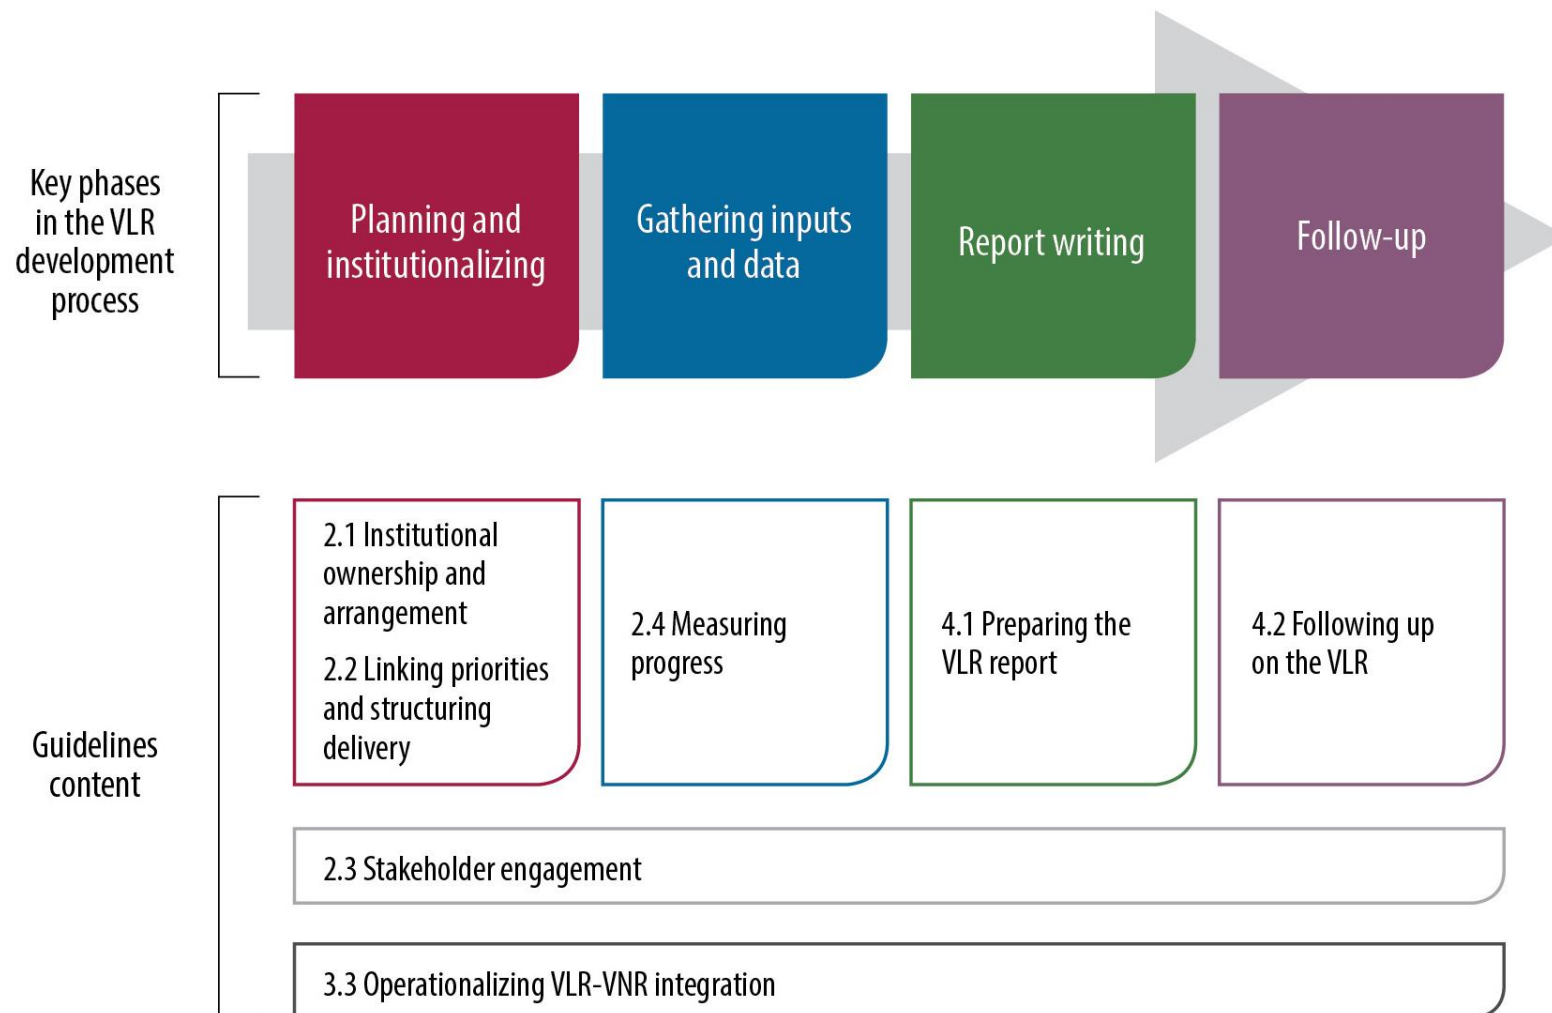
Key phases in the VLR development process

Planning and institutionalizing

Gathering inputs and data

Report writing

Follow-up

Guidelines content

2.1 Institutional ownership and arrangement

2.2 Linking priorities and structuring delivery

2.4 Measuring progress

4.1 Preparing the VLR report

4.2 Following up on the VLR

2.3 Stakeholder engagement

3.3 Operationalizing VLR-VNR integration